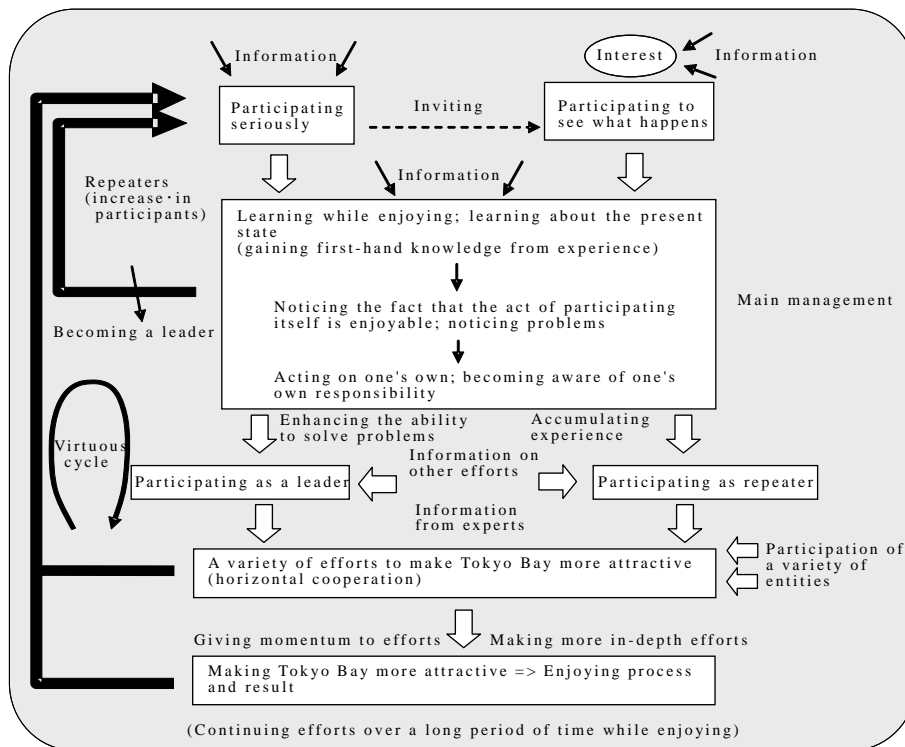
Information

Interest

Information

Participating seriously

Inviting

Participating to see what happens

Repeaters (increase·in participants)

Information

Learning while enjoying; learning about the present state
(gaining first-hand knowledge from experience)

Noticing the fact that the act of participating itself is enjoyable; noticing problems

Acting on one's own; becoming aware of one's own responsibility

Main management

Becoming a leader

Virtuous cycle

Enhancing the ability to solve problems

Accumulating experience

Information on other efforts

Participating as a leader

Participating as repeater

Information from experts

A variety of efforts to make Tokyo Bay more attractive (horizontal cooperation)

Participation of a variety of entities

Giving momentum to efforts

Making more in-depth efforts

Making Tokyo Bay more attractive => Enjoying process and result

(Continuing efforts over a long period of time while enjoying)